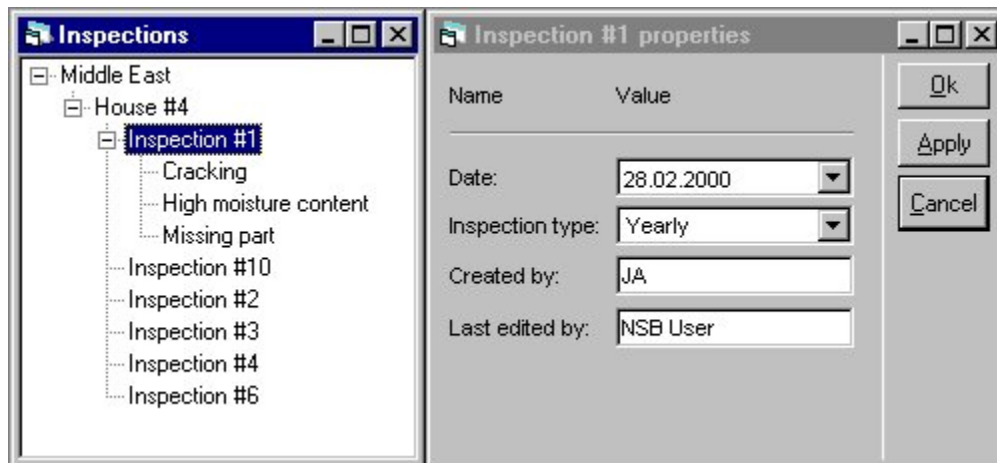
Inspections

Middle East
House #4
Inspection #1
Cracking
High moisture content
Missing part
Inspection #10
Inspection #2
Inspection #3
Inspection #4
Inspection #6

Inspection #1 properties

Name Value

Date: 28.02.2000
Inspection type: Yearly
Created by: JA
Last edited by: NSB User

Ok
Apply
Cancel